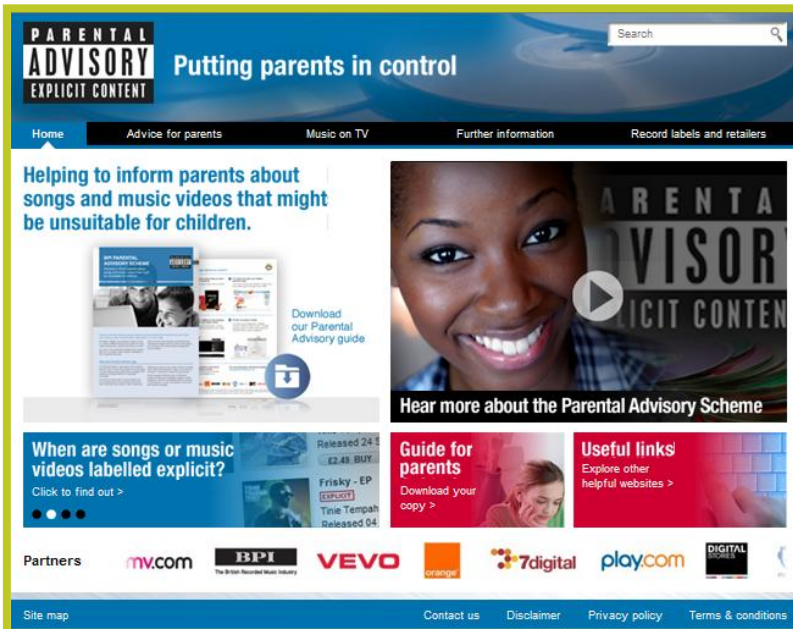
PARENTAL ADVISORY EXPLICIT CONTENT

Putting parents in control

Search

Home | Advice for parents | Music on TV | Further information | Record labels and retailers

Helping to inform parents about songs and music videos that might be unsuitable for children.

BPI PARENTAL ADVISORY SCHEME

Download our Parental Advisory guide

ARENTA ADVISORY LICIT CONTEN

Hear more about the Parental Advisory Scheme

When are songs or music videos labelled explicit?
Click to find out >

Released 24 5
£2.49 BUY
Frisky - EP
EXPLICIT
Tinie Tempah
Released 04

Guide for parents
Download your copy >

Useful links
Explore other helpful websites >

Partners

mv.com
BPI The British Recorded Music Industry
VEVO
orange
7digital
play.com
DIGITAL STORES

Site map | Contact us | Disclaimer | Privacy policy | Terms & conditions